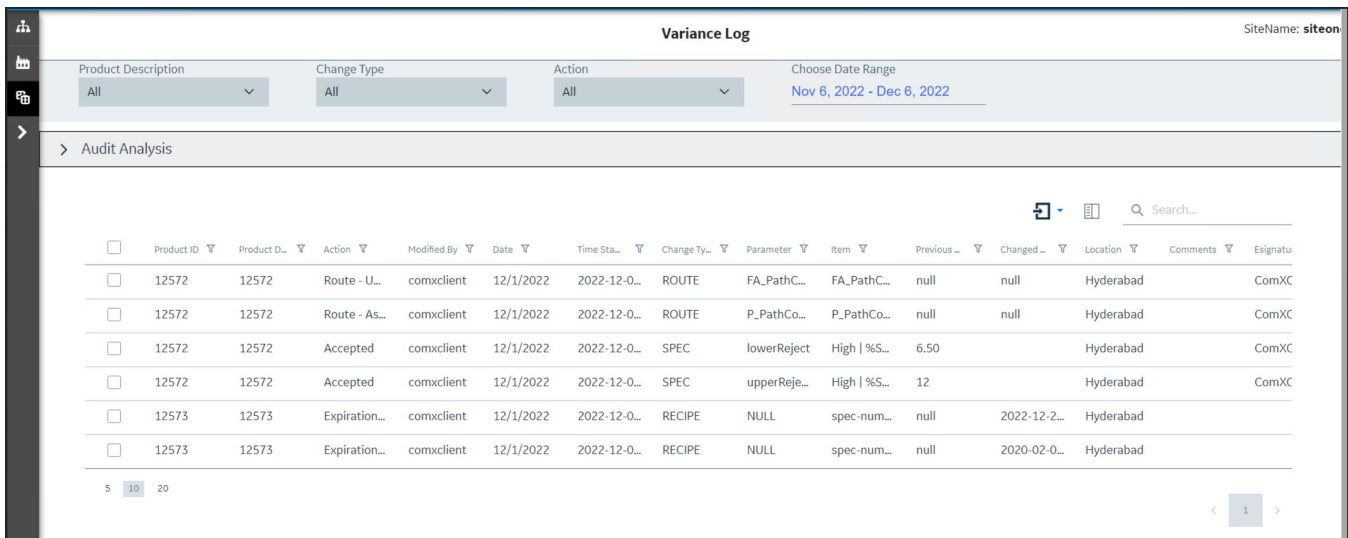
Variance Log

SiteName: siteon

Product Description
All

Change Type
All

Action
All

Choose Date Range
Nov 6, 2022 - Dec 6, 2022

> Audit Analysis

Search...

| | Product ID | Product D... | Action | Modified By | Date | Time Sta... | Change Ty... | Parameter | Item | Previous ... | Changed ... | Location | Comments | Esignatur |
|---|---|---|---|---|---|---|---|---|---|---|---|---|---|---|
| | 12572 | 12572 | Route - U... | comxclient | 12/1/2022 | 2022-12-0... | ROUTE | FA_PathC... | FA_PathC... | null | null | Hyderabad | | ComXC |
| | 12572 | 12572 | Route - As... | comxclient | 12/1/2022 | 2022-12-0... | ROUTE | P_PathCo... | P_PathCo... | null | null | Hyderabad | | ComXC |
| | 12572 | 12572 | Accepted | comxclient | 12/1/2022 | 2022-12-0... | SPEC | lowerReject | High \| %S... | 6.50 | | Hyderabad | | ComXC |
| | 12572 | 12572 | Accepted | comxclient | 12/1/2022 | 2022-12-0... | SPEC | upperReje... | High \| %S... | 12 | | Hyderabad | | ComXC |
| | 12573 | 12573 | Expiration... | comxclient | 12/1/2022 | 2022-12-0... | RECIPE | NULL | spec-num... | null | 2022-12-2... | Hyderabad | | |
| | 12573 | 12573 | Expiration... | comxclient | 12/1/2022 | 2022-12-0... | RECIPE | NULL | spec-num... | null | 2020-02-0... | Hyderabad | | |

5 10 20

< 1 >